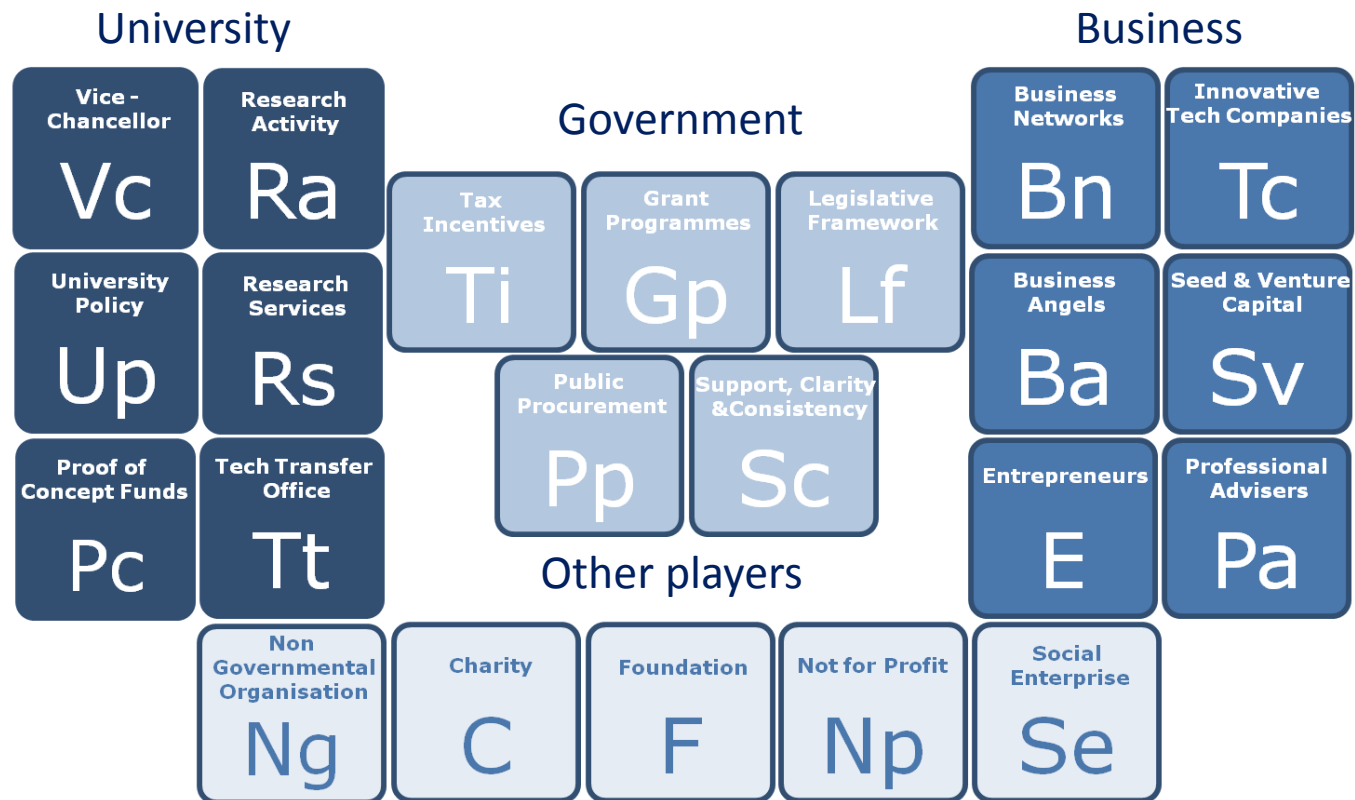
University

Vice - Chancellor
Vc

Research Activity
Ra

University Policy
Up

Research Services
Rs

Proof of Concept Funds
Pc

Tech Transfer Office
Tt

Government

Tax Incentives
Ti

Grant Programmes
Gp

Legislative Framework
Lf

Public Procurement
Pp

Support, Clarity &Consistency
Sc

Business

Business Networks
Bn

Innovative Tech Companies
Tc

Business Angels
Ba

Seed & Venture Capital
Sv

Entrepreneurs
E

Professional Advisers
Pa

Other players

Non Governmental Organisation
Ng

Charity
C

Foundation
F

Not for Profit
Np

Social Enterprise
Se